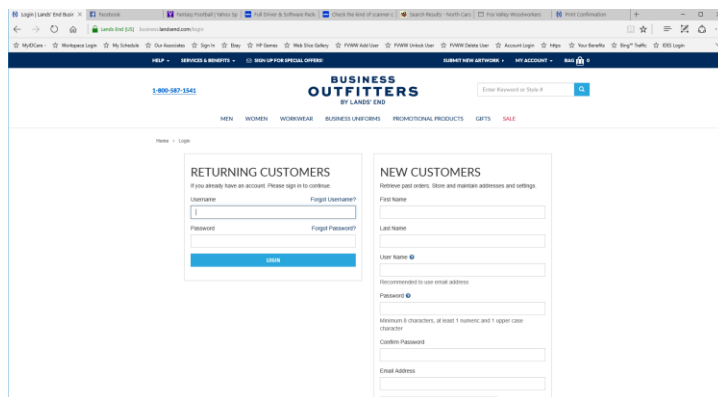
Login | Lands' End Busir × Facebook Fantasy Football | Yahoo Sp Full Driver & Software Pack Check the kind of scanner Search Results · North Caro Fox Valley Woodworkers Print Confirmation

Lands' End [US] business.landsend.com/login

MyIDCare · Workspace Login My Schedule Our Associates Sign In Ebay HP Games Web Drive Gallery FVWW Add User FVWW Unlock User FVWW Delete User Account Login https Your Benefits Bing™ Traffic IDES Login

HELP ⌄ SERVICES & BENEFITS ⌄ SIGN UP FOR SPECIAL OFFERS! SUBMIT NEW ARTWORK › MY ACCOUNT ⌄ BAG 0

1-800-587-1541

BUSINESS OUTFITTERS BY LANDS' END

Enter Keyword or Style #

MEN WOMEN WORKWEAR BUSINESS UNIFORMS PROMOTIONAL PRODUCTS GIFTS SALE

Home › Login

RETURNING CUSTOMERS
If you already have an account. Please sign in to continue.
Username Forgot Username?
Password Forgot Password?
LOGIN

NEW CUSTOMERS
Retrieve past orders. Store and maintain addresses and settings.
First Name
Last Name
User Name
Recommended to use email address
Password
Minimum 8 characters, at least 1 numeric and 1 upper case character
Confirm Password
Email Address